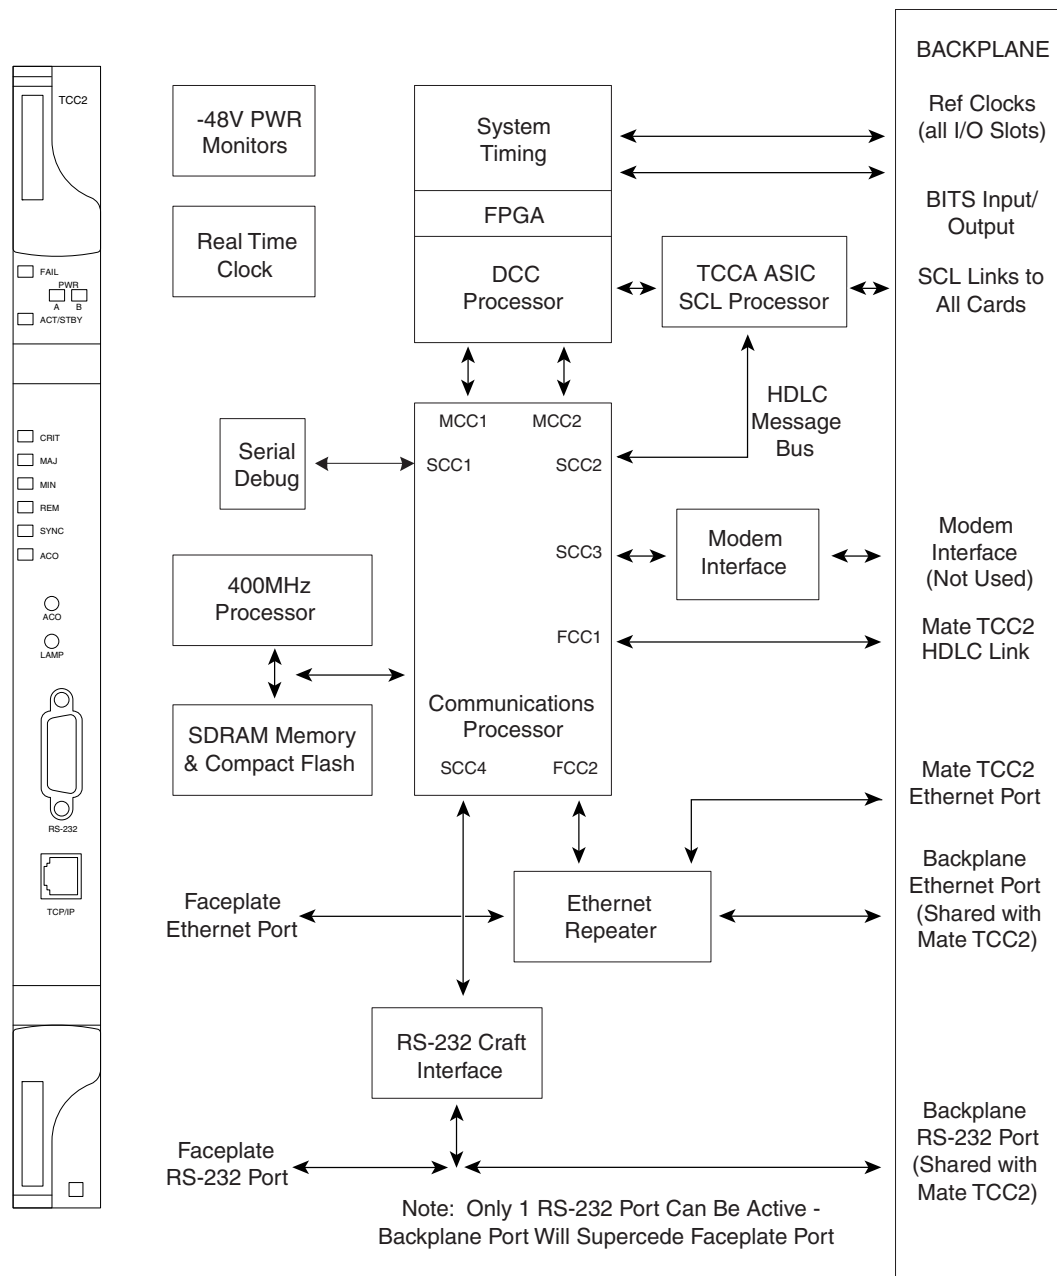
TCC2

FAIL
PWR
A B
ACT/STBY

CRIT
MAJ
MIN
REM
SYNC
ACO

ACO
LAMP

RS-232

TCP/IP

-48V PWR Monitors

Real Time Clock

System Timing

FPGA

DCC Processor

TCCA ASIC SCL Processor

HDLC Message Bus

Serial Debug

MCC1
MCC2
SCC1
SCC2
SCC3
FCC1

Modem Interface

400MHz Processor

SDRAM Memory & Compact Flash

Communications Processor

SCC4
FCC2

Ethernet Repeater

Faceplate Ethernet Port

RS-232 Craft Interface

Faceplate RS-232 Port

Note: Only 1 RS-232 Port Can Be Active - Backplane Port Will Supercede Faceplate Port

BACKPLANE

Ref Clocks (all I/O Slots)

BITS Input/ Output

SCL Links to All Cards

Modem Interface (Not Used)

Mate TCC2 HDLC Link

Mate TCC2 Ethernet Port

Backplane Ethernet Port (Shared with Mate TCC2)

Backplane RS-232 Port (Shared with Mate TCC2)